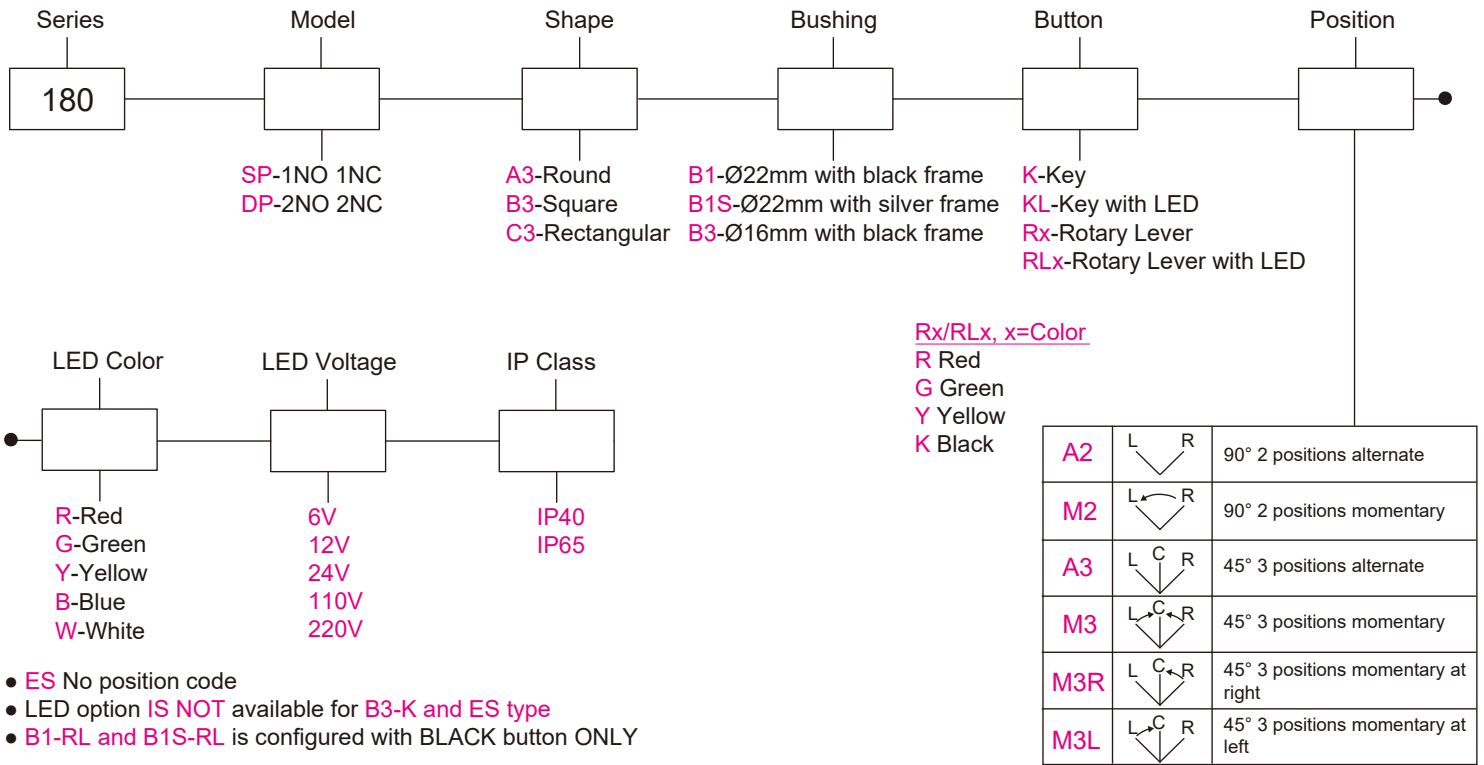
Series | Model | Shape | Bushing | Button | Position

180

SP-1NO 1NC
DP-2NO 2NC

A3-Round
B3-Square
C3-Rectangular

B1-Ø22mm with black frame
B1S-Ø22mm with silver frame
B3-Ø16mm with black frame

K-Key
KL-Key with LED
Rx-Rotary Lever
RLx-Rotary Lever with LED

Rx/RLx, x=Color
R Red
G Green
Y Yellow
K Black

| A2 | L R | 90° 2 positions alternate |
|---|---|---|
| M2 | L R | 90° 2 positions momentary |
| A3 | L C R | 45° 3 positions alternate |
| M3 | L C R | 45° 3 positions momentary |
| M3R | L C R | 45° 3 positions momentary at right |
| M3L | L C R | 45° 3 positions momentary at left |

LED Color | LED Voltage | IP Class

R-Red
G-Green
Y-Yellow
B-Blue
W-White

6V
12V
24V
110V
220V

IP40
IP65

● ES No position code
● LED option IS NOT available for B3-K and ES type
● B1-RL and B1S-RL is configured with BLACK button ONLY